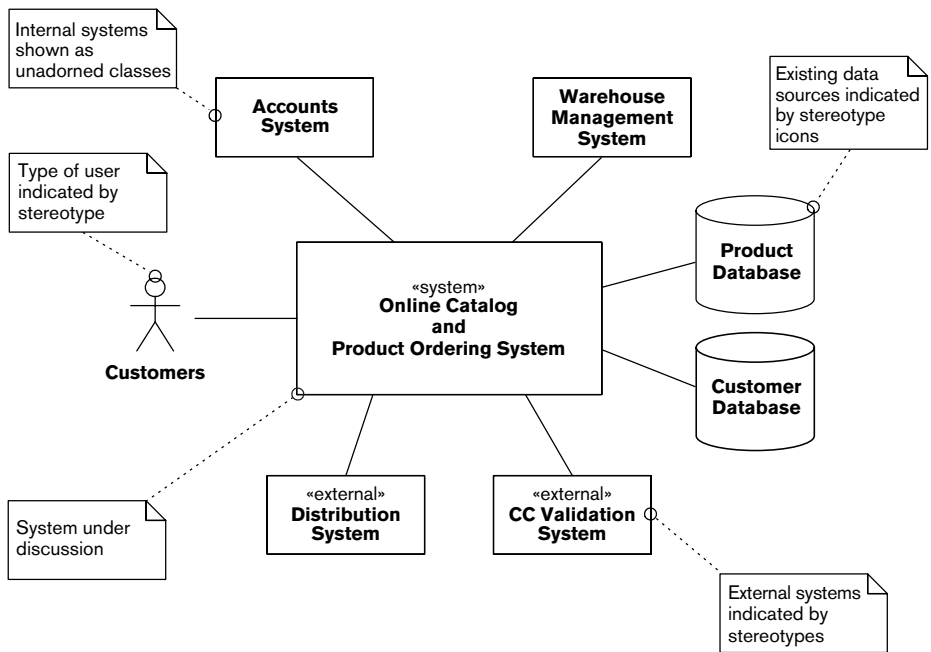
Internal systems shown as unadorned classes

Accounts System

Warehouse Management System

Existing data sources indicated by stereotype icons

Type of user indicated by stereotype

Product Database

«system»
Online Catalog and Product Ordering System

Customers

Customer Database

«external»
Distribution System

«external»
CC Validation System

System under discussion

External systems indicated by stereotypes